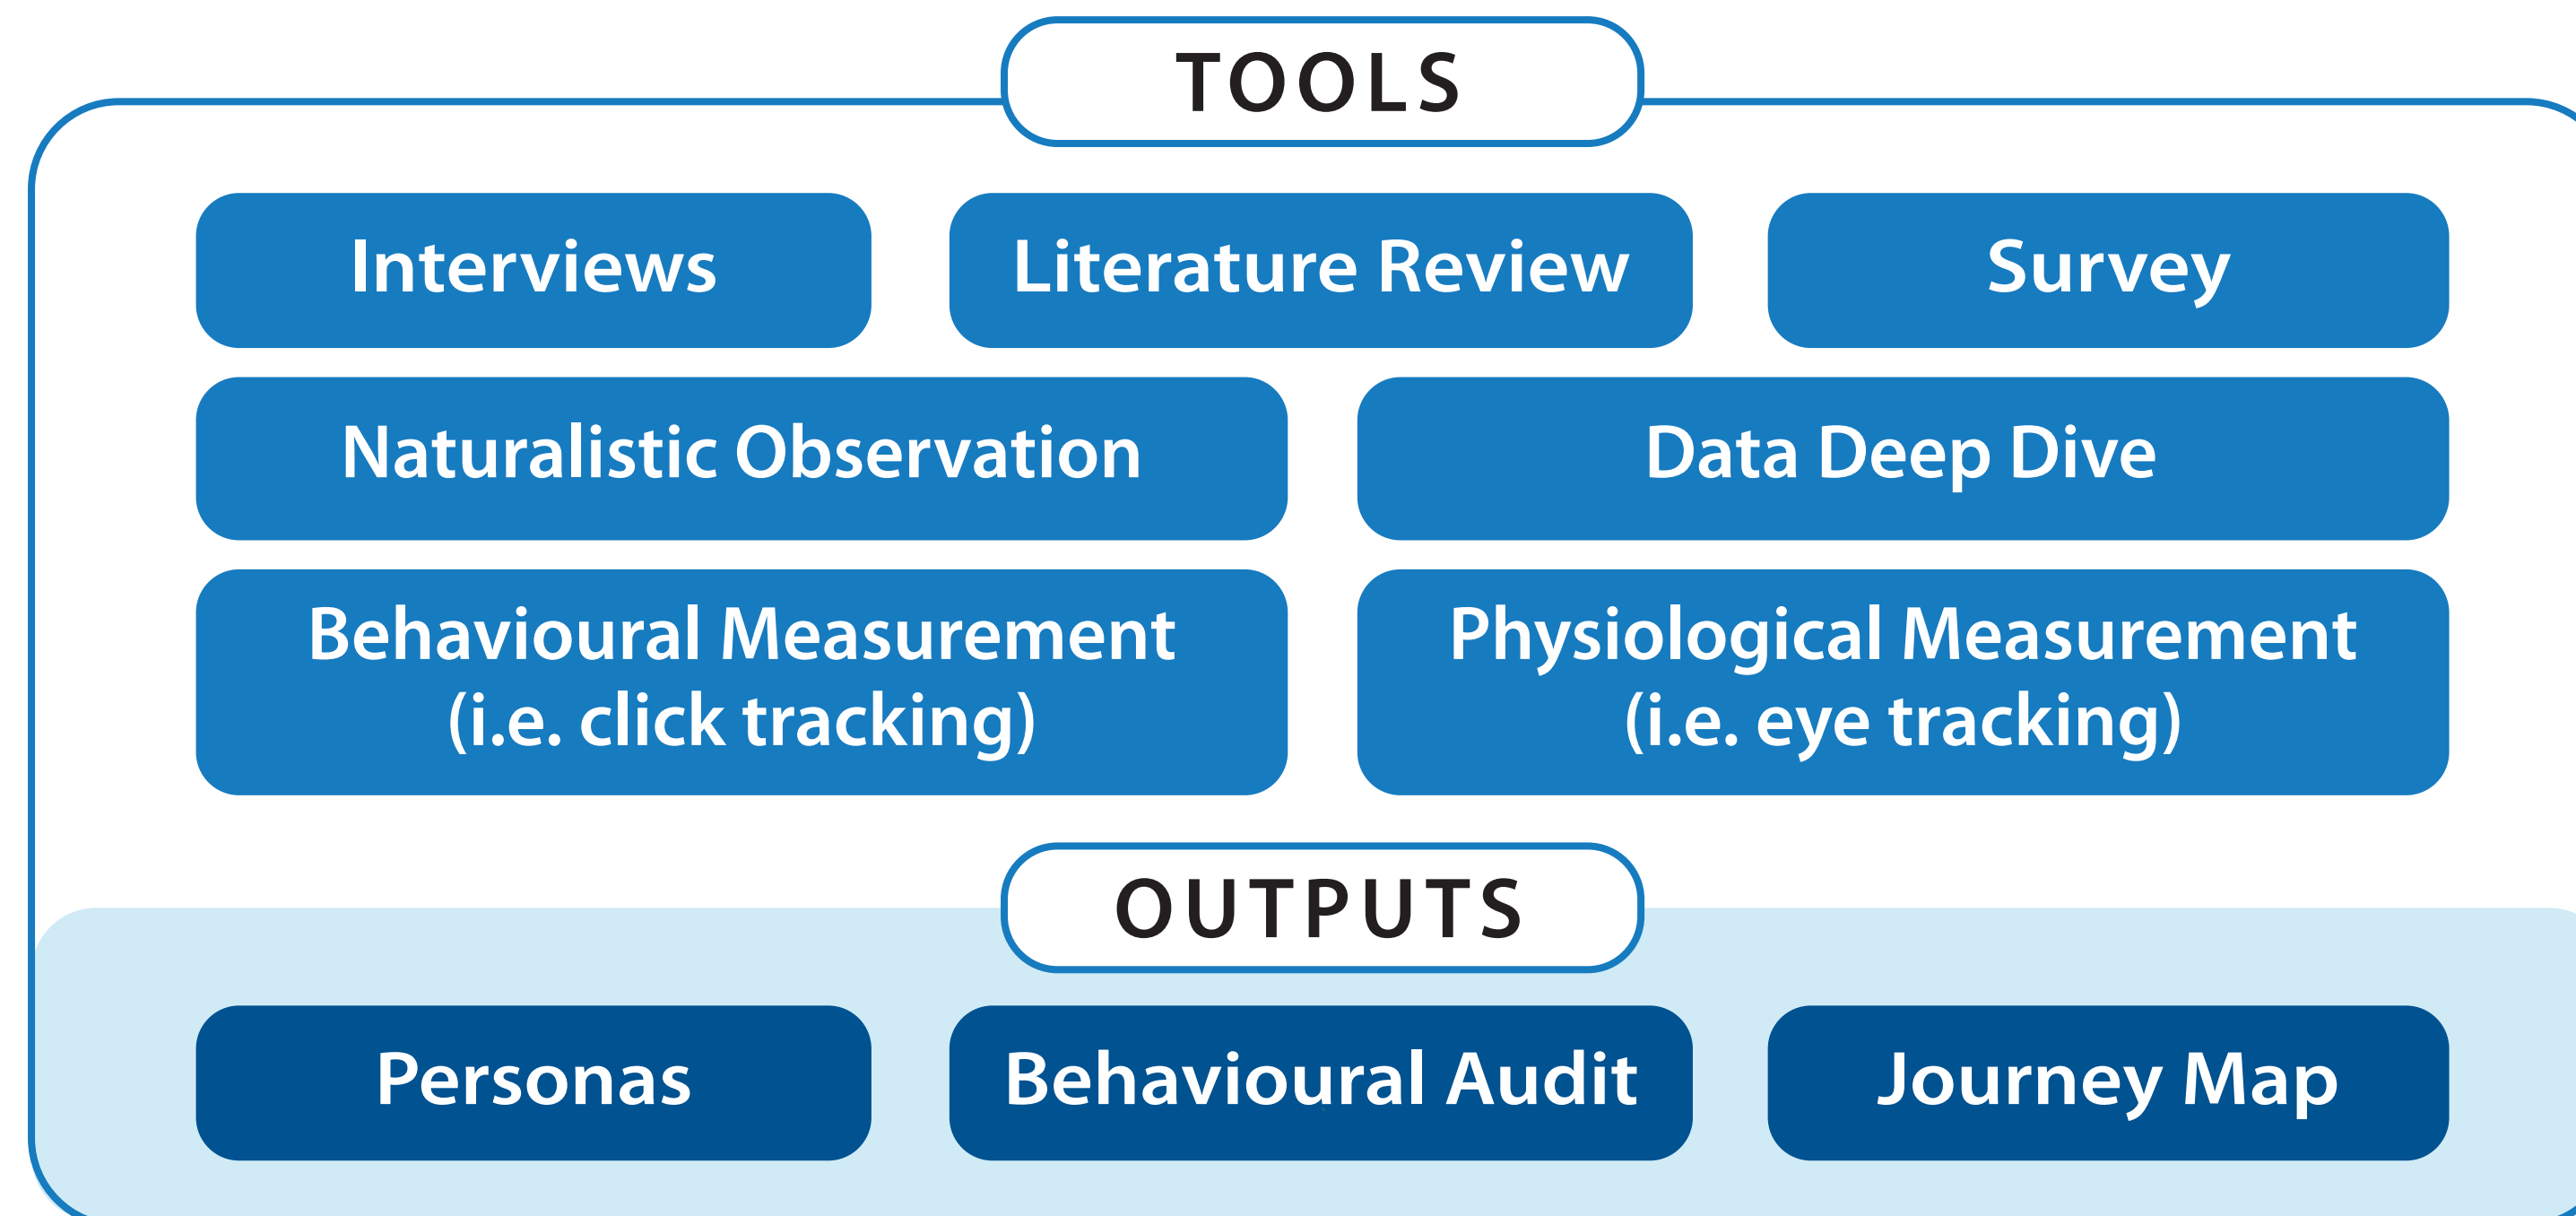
TOOLS

Interviews

Literature Review

Survey

Naturalistic Observation

Data Deep Dive

Behavioural Measurement (i.e. click tracking)

Physiological Measurement (i.e. eye tracking)

OUTPUTS

Personas

Behavioural Audit

Journey Map